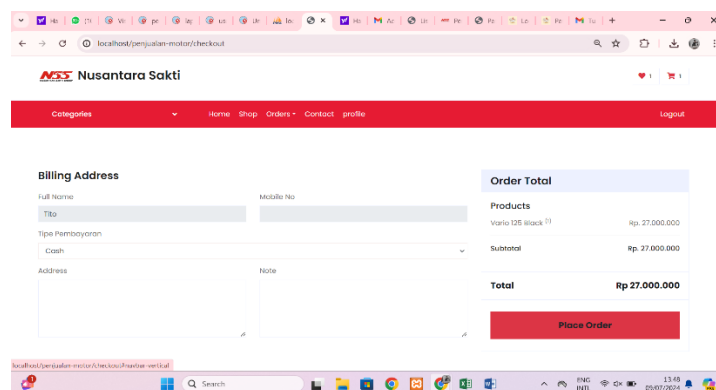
localhost/penjualan-motor/checkout

NSS Nusantara Sakti

1 1

Categories

Home Shop Orders Contact profile

Logout

Billing Address

Full Name

Tito

Mobile No

Tipe Pembayaran

Cash

Address

Note

Order Total

Products

Vario 125 Black (1) Rp. 27.000.000

Subtotal Rp. 27.000.000

Total Rp 27.000.000

Place Order

localhost/penjualan-motor/checkout/#navbar-vertical

Search

ENG INTL

13.48 05/07/2024